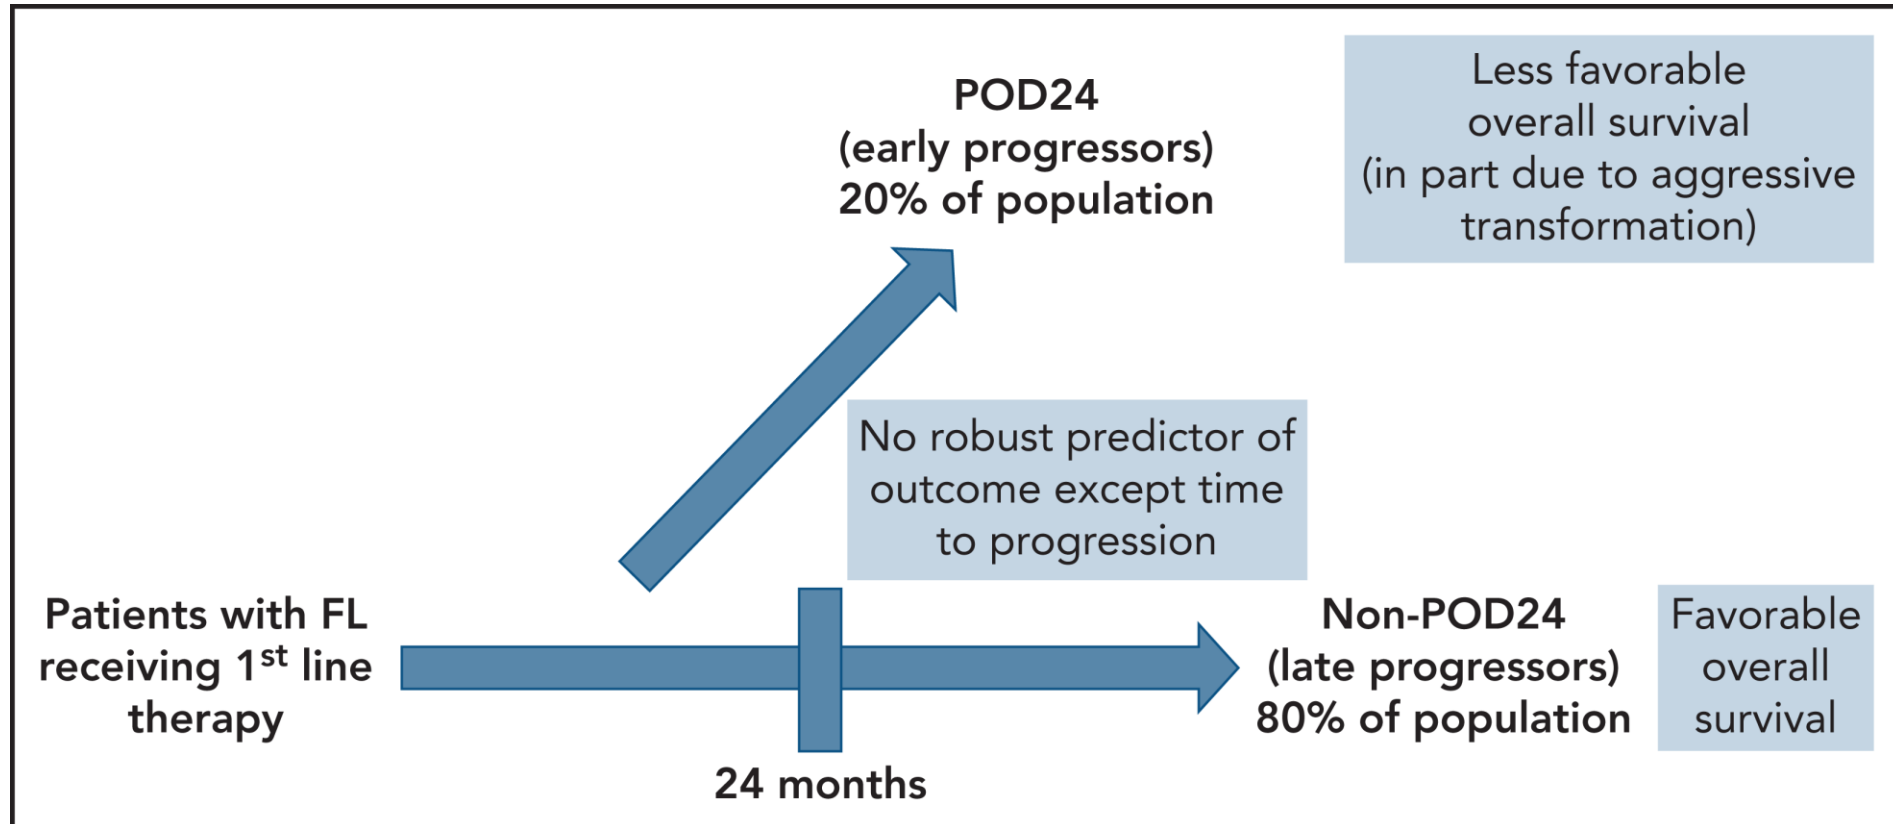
POD24
(early progressors)
20% of population

Less favorable overall survival (in part due to aggressive transformation)

No robust predictor of outcome except time to progression

Patients with FL receiving 1$^{st}$ line therapy

Non-POD24
(late progressors)
80% of population

Favorable overall survival

24 months